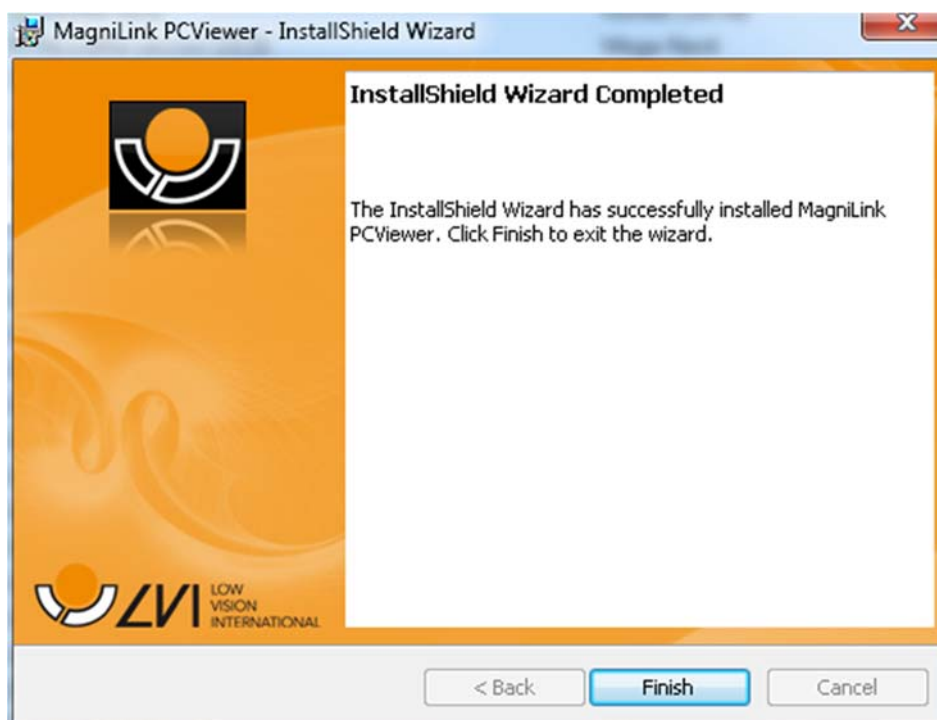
MagniLink PCViewer - InstallShield Wizard

InstallShield Wizard Completed

The InstallShield Wizard has successfully installed MagniLink PCViewer. Click Finish to exit the wizard.

LVI LOW VISION INTERNATIONAL

< Back

Finish

Cancel